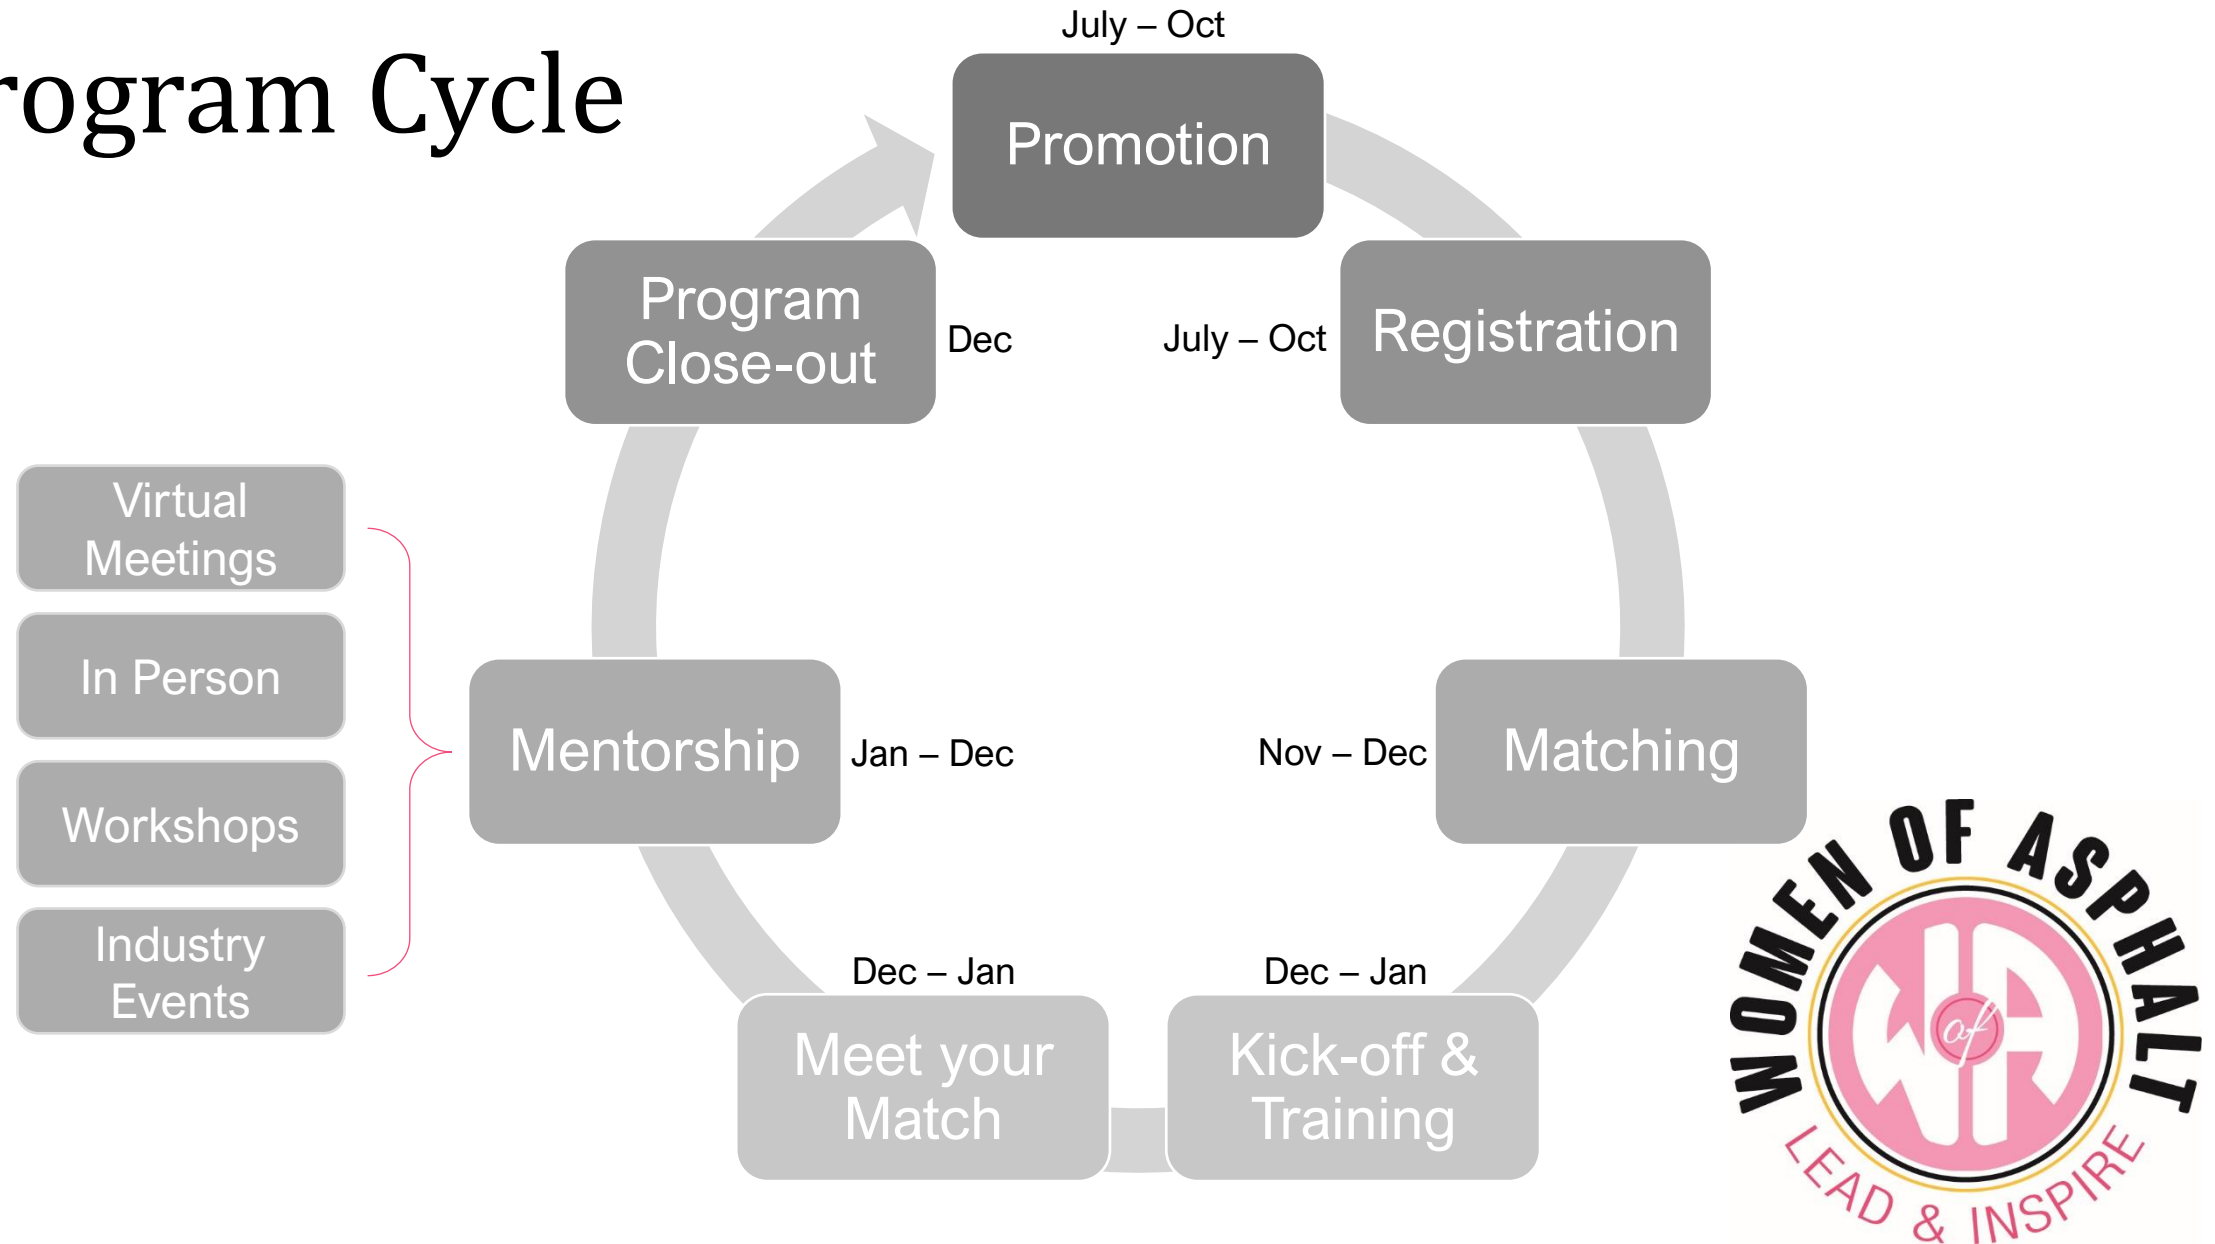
rogram Cycle

July – Oct
Promotion

July – Oct
Registration

Nov – Dec
Matching

Dec – Jan
Kick-off & Training

Dec – Jan
Meet your Match

Jan – Dec
Mentorship

Dec
Program Close-out

Virtual Meetings

In Person

Workshops

Industry Events

WOMEN OF ASPHALT
WA of
LEAD & INSPIRE